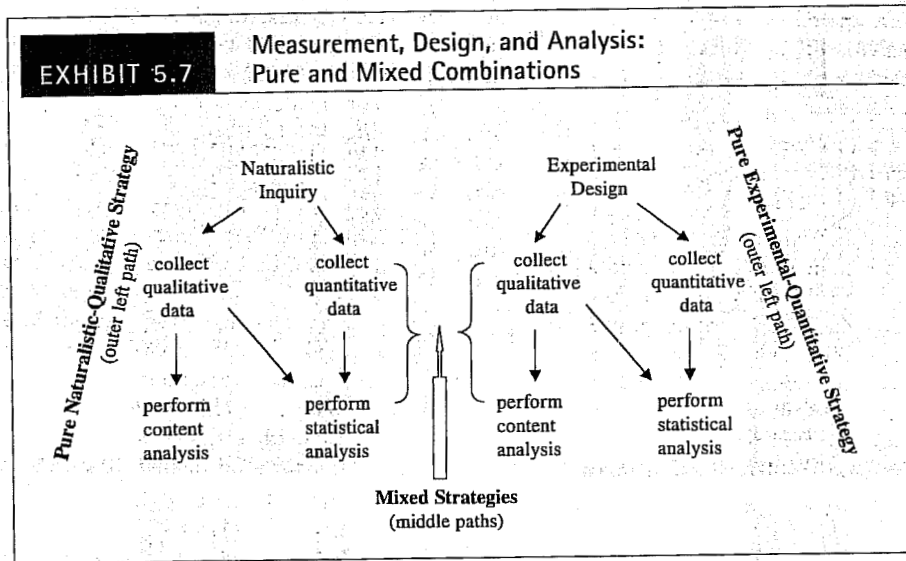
EXHIBIT 5.7 Measurement, Design, and Analysis: Pure and Mixed Combinations

Pure Naturalistic-Qualitative Strategy
(outer left path)

Naturalistic Inquiry

collect qualitative data

collect quantitative data

perform content analysis

perform statistical analysis

Experimental Design

collect qualitative data

collect quantitative data

perform content analysis

perform statistical analysis

Pure Experimental-Quantitative Strategy
(outer left path)

Mixed Strategies
(middle paths)